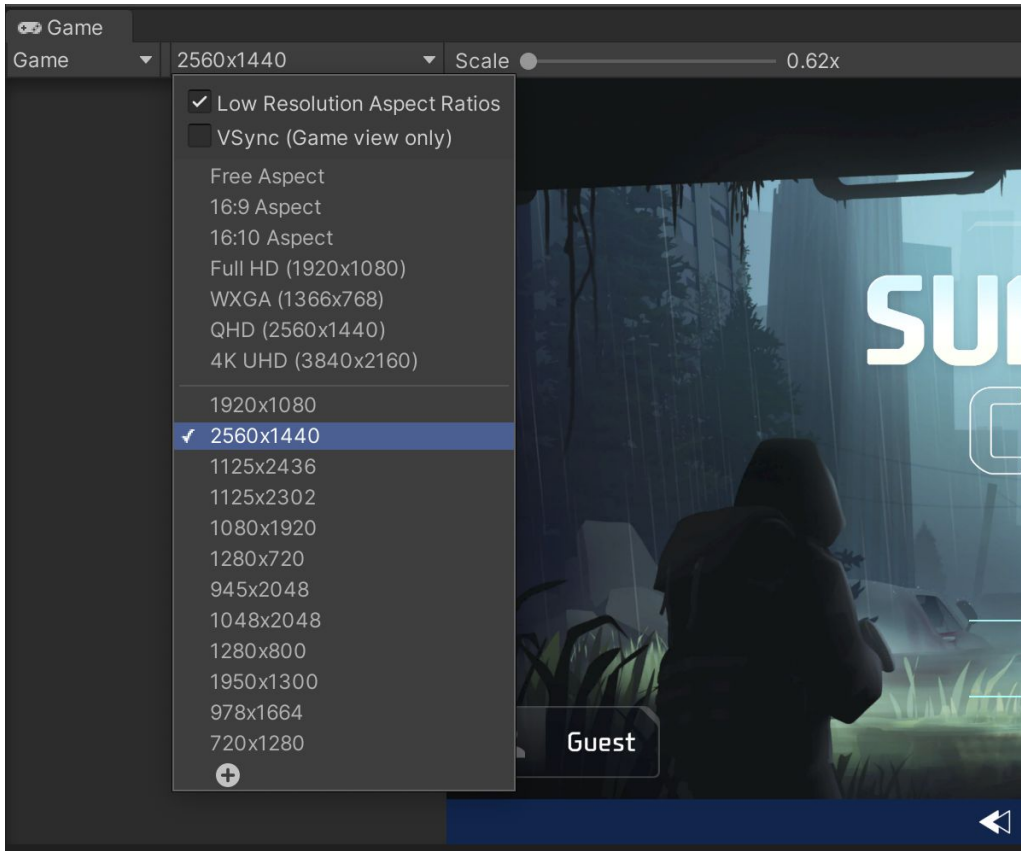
Game
Game
2560x1440
Scale
0.62x

Low Resolution Aspect Ratios
VSync (Game view only)

Free Aspect
16:9 Aspect
16:10 Aspect
Full HD (1920x1080)
WXGA (1366x768)
QHD (2560x1440)
4K UHD (3840x2160)

1920x1080
2560x1440
1125x2436
1125x2302
1080x1920
1280x720
945x2048
1048x2048
1280x800
1950x1300
978x1664
720x1280

SU

Guest